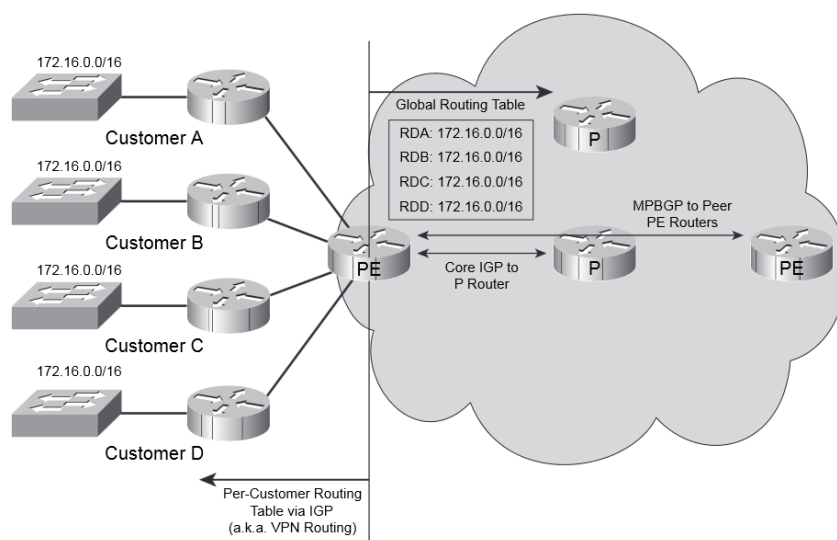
172.16.0.0/16

Customer A

172.16.0.0/16

Customer B

172.16.0.0/16

Customer C

172.16.0.0/16

Customer D

Global Routing Table

| RDA: 172.16.0.0/16 |
|---|
| RDB: 172.16.0.0/16 |
| RDC: 172.16.0.0/16 |
| RDD: 172.16.0.0/16 |

P

PE

Core IGP to P Router

P

MPBGP to Peer PE Routers

PE

Per-Customer Routing Table via IGP (a.k.a. VPN Routing)